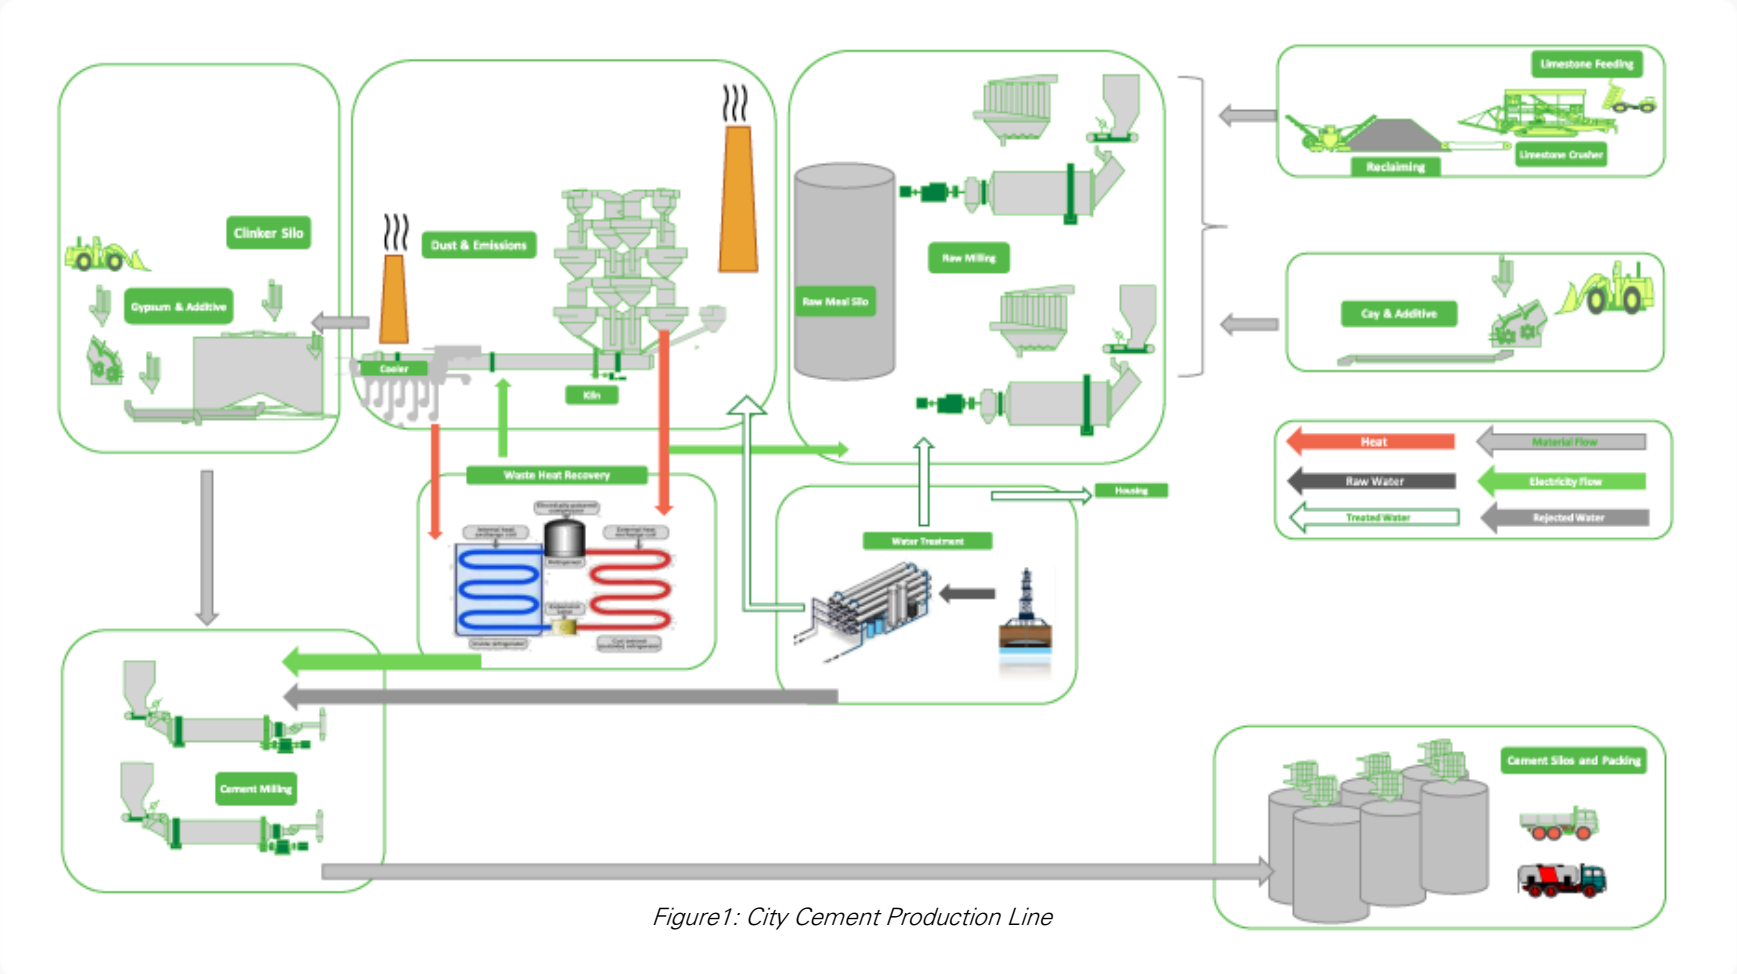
Clinker Silo

Gypsum & Additive

Dust & Emissions

Cooler

Kiln

Raw Meal Silo

Raw Milling

Limestone Feeding

Reclaiming

Limestone Crusher

Cay & Additive

Heat

Material Flow

Raw Water

Electricity Flow

Treated Water

Rejected Water

Waste Heat Recovery

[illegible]

Housing

Water Treatment

Cement Milling

Cement Silos and Packing

Figure1: City Cement Production Line